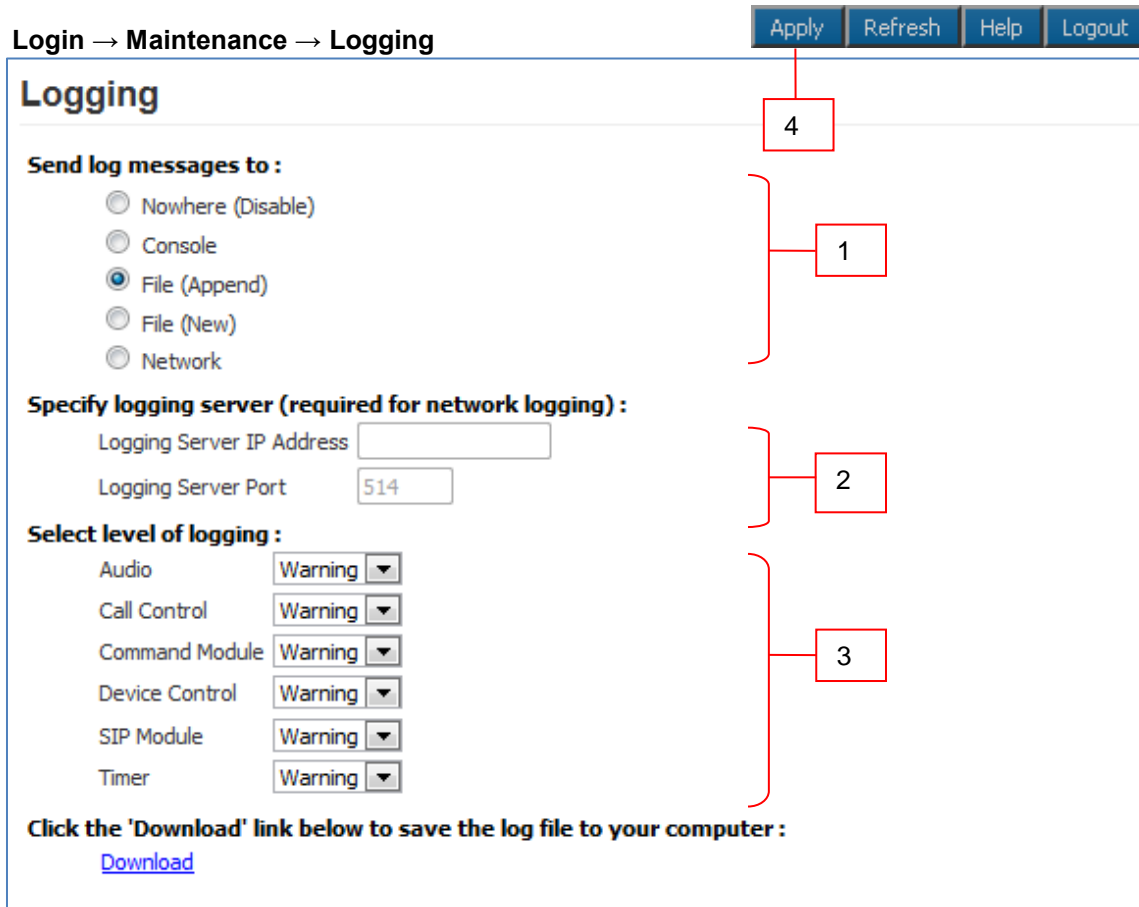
Login → Maintenance → Logging

Apply Refresh Help Logout

4

Logging

Send log messages to :

Nowhere (Disable)
Console
File (Append)
File (New)
Network

1

Specify logging server (required for network logging) :

Logging Server IP Address
Logging Server Port 514

2

Select level of logging :

| | |
|---|---|
| Audio | Warning |
| Call Control | Warning |
| Command Module | Warning |
| Device Control | Warning |
| SIP Module | Warning |
| Timer | Warning |

3

Click the 'Download' link below to save the log file to your computer :

Download